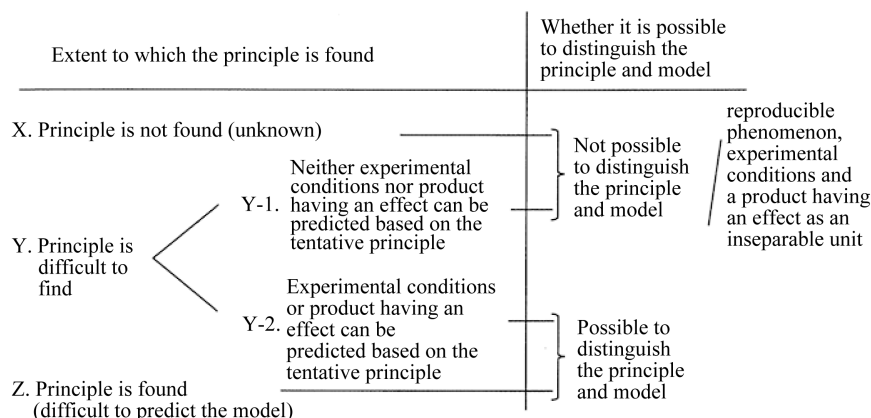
Extent to which the principle is found

Whether it is possible to distinguish the principle and model

X. Principle is not found (unknown)

Y. Principle is difficult to find

Y-1. Neither experimental conditions nor product having an effect can be predicted based on the tentative principle

Not possible to distinguish the principle and model

reproducible phenomenon, experimental conditions and a product having an effect as an inseparable unit

Y-2. Experimental conditions or product having an effect can be predicted based on the tentative principle

Possible to distinguish the principle and model

Z. Principle is found (difficult to predict the model)